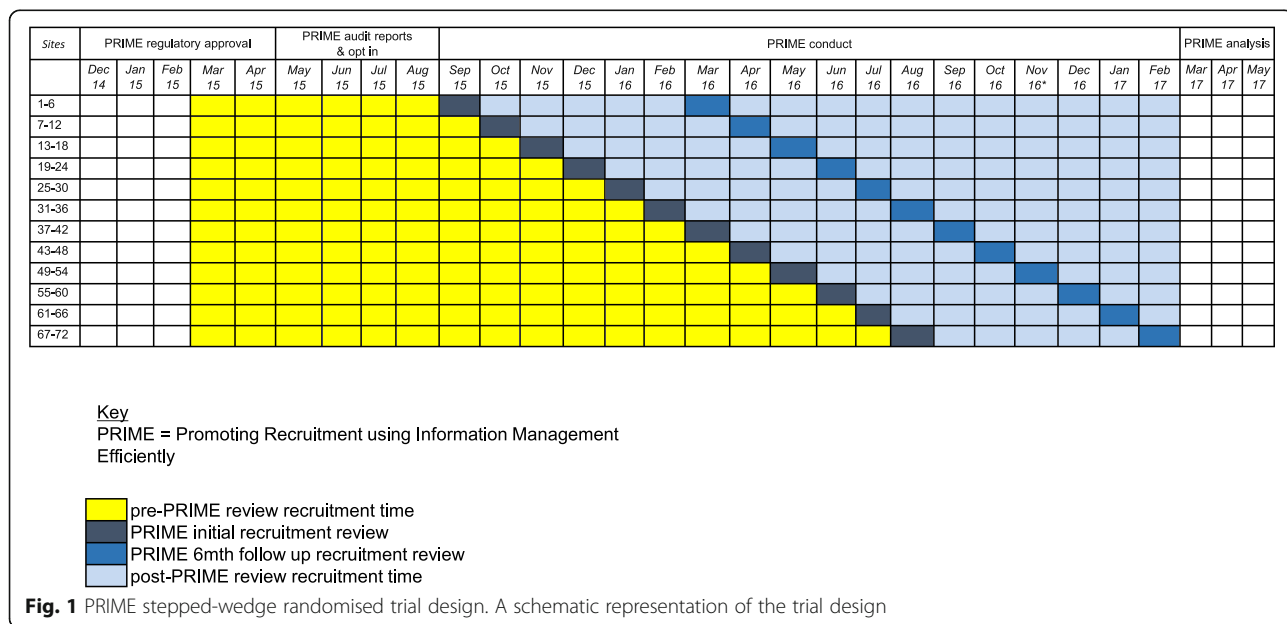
| Sites | PRIME regulatory approval | | | | | PRIME audit reports & opt in | | | | PRIME conduct | | | | | | | | | | | | | | | | | | PRIME analysis | | |
|---|---|---|---|---|---|---|---|---|---|---|---|---|---|---|---|---|---|---|---|---|---|---|---|---|---|---|---|---|---|---|
| | Dec 14 | Jan 15 | Feb 15 | Mar 15 | Apr 15 | May 15 | Jun 15 | Jul 15 | Aug 15 | Sep 15 | Oct 15 | Nov 15 | Dec 15 | Jan 16 | Feb 16 | Mar 16 | Apr 16 | May 16 | Jun 16 | Jul 16 | Aug 16 | Sep 16 | Oct 16 | Nov 16* | Dec 16 | Jan 17 | Feb 17 | Mar 17 | Apr 17 | May 17 |
| 1-6 | | | | | | | | | | | | | | | | | | | | | | | | | | | | | | |
| 7-12 | | | | | | | | | | | | | | | | | | | | | | | | | | | | | | |
| 13-18 | | | | | | | | | | | | | | | | | | | | | | | | | | | | | | |
| 19-24 | | | | | | | | | | | | | | | | | | | | | | | | | | | | | | |
| 25-30 | | | | | | | | | | | | | | | | | | | | | | | | | | | | | | |
| 31-36 | | | | | | | | | | | | | | | | | | | | | | | | | | | | | | |
| 37-42 | | | | | | | | | | | | | | | | | | | | | | | | | | | | | | |
| 43-48 | | | | | | | | | | | | | | | | | | | | | | | | | | | | | | |
| 49-54 | | | | | | | | | | | | | | | | | | | | | | | | | | | | | | |
| 55-60 | | | | | | | | | | | | | | | | | | | | | | | | | | | | | | |
| 61-66 | | | | | | | | | | | | | | | | | | | | | | | | | | | | | | |
| 67-72 | | | | | | | | | | | | | | | | | | | | | | | | | | | | | | |

Key
PRIME = Promoting Recruitment using Information Management Efficiently

pre-PRIME review recruitment time
PRIME initial recruitment review
PRIME 6mth follow up recruitment review
post-PRIME review recruitment time

**Fig. 1** PRIME stepped-wedge randomised trial design. A schematic representation of the trial design